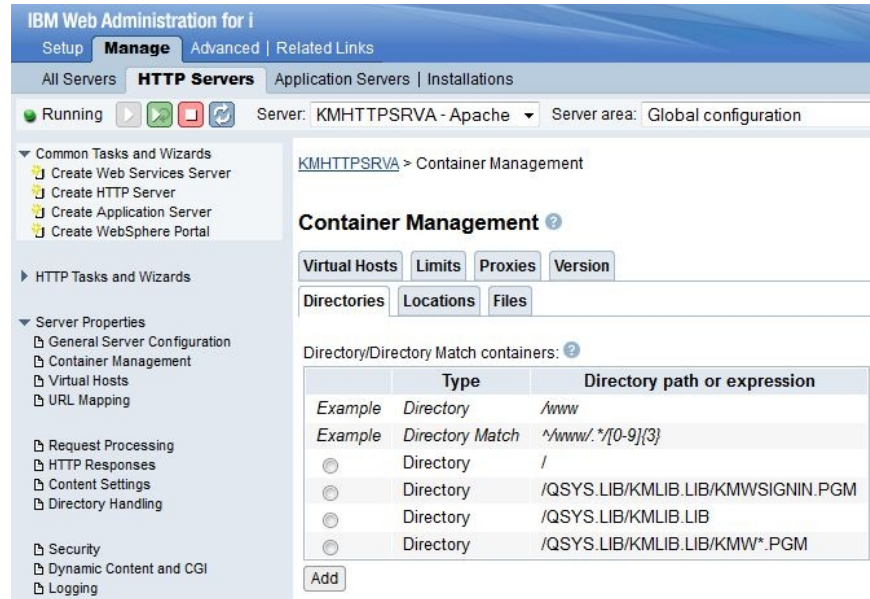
IBM Web Administration for i

Setup | Manage | Advanced | Related Links

All Servers | HTTP Servers | Application Servers | Installations

Running

Server: KMHTTPSRVA - Apache

Server area: Global configuration

Common Tasks and Wizards
Create Web Services Server
Create HTTP Server
Create Application Server
Create WebSphere Portal

HTTP Tasks and Wizards

Server Properties
General Server Configuration
Container Management
Virtual Hosts
URL Mapping

Request Processing
HTTP Responses
Content Settings
Directory Handling

Security
Dynamic Content and CGI
Logging

KMHTTPSRVA > Container Management

Container Management

Virtual Hosts | Limits | Proxies | Version

Directories | Locations | Files

Directory/Directory Match containers:

| | Type | Directory path or expression |
|---|---|---|
| Example | Directory | /www |
| Example | Directory Match | ^/www/.*/[0-9]{3} |
| | Directory | / |
| | Directory | /QSYS.LIB/KMLIB.LIB/KMWSIGNIN.PGM |
| | Directory | /QSYS.LIB/KMLIB.LIB |
| | Directory | /QSYS.LIB/KMLIB.LIB/KMW*.PGM |

Add